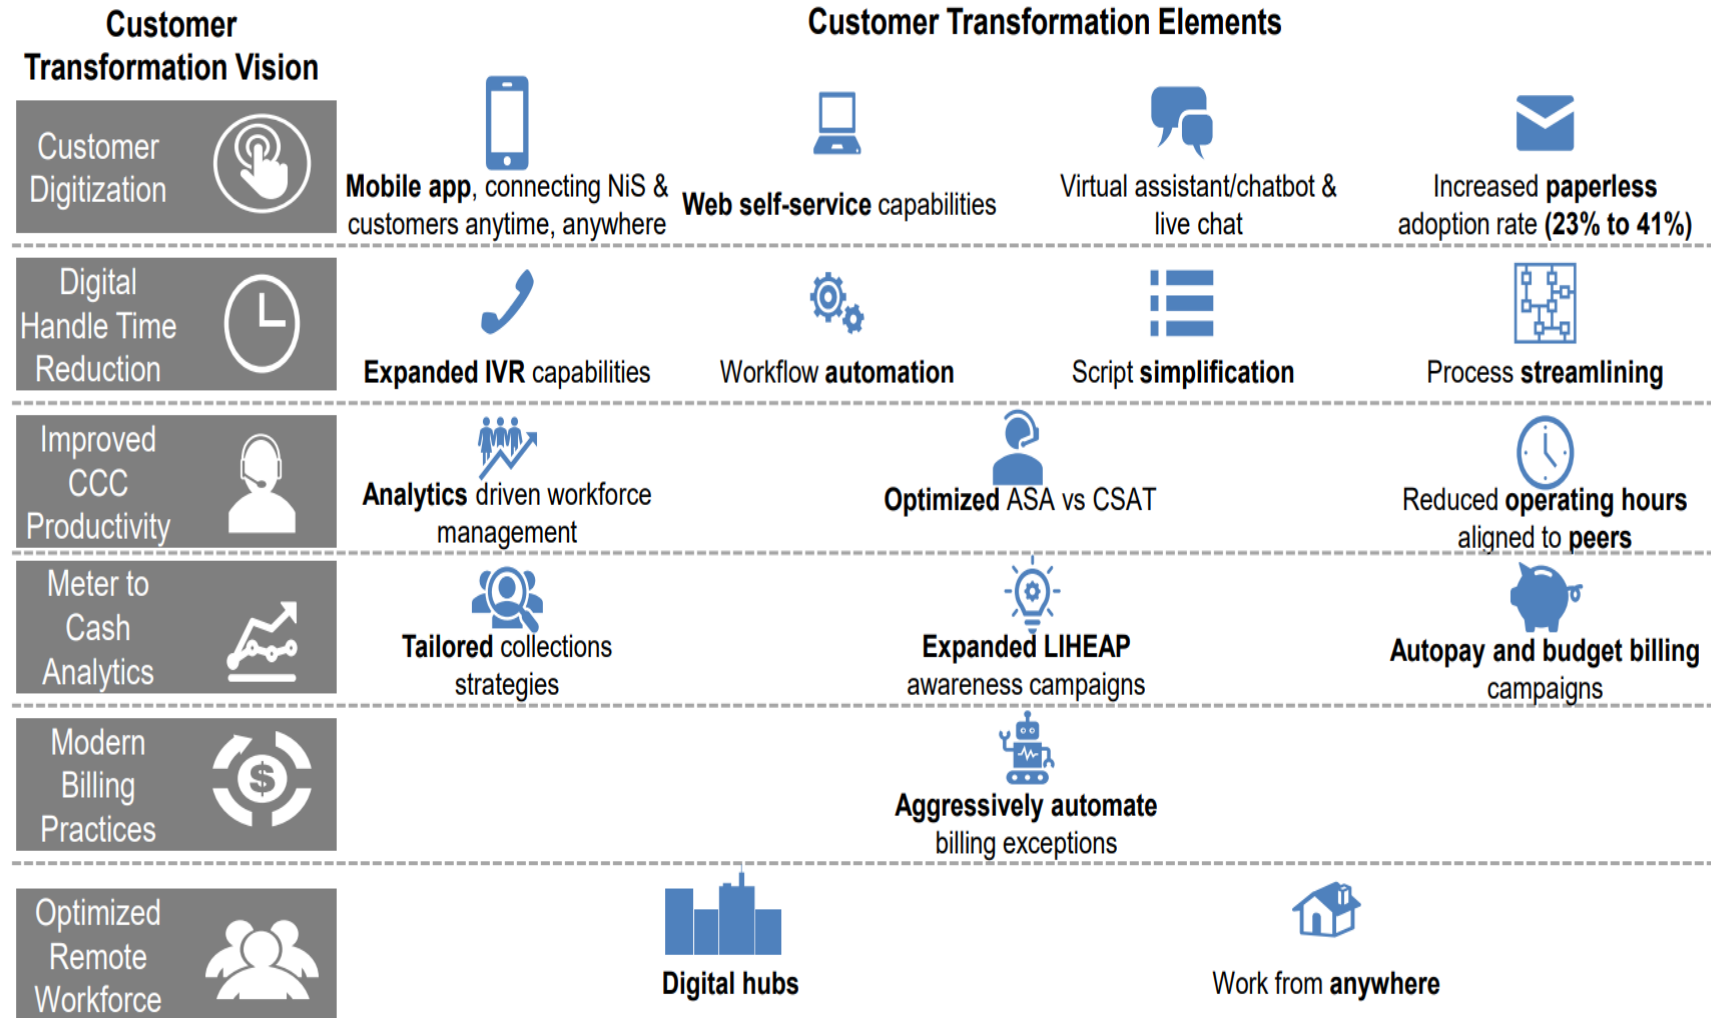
Customer Transformation Vision

Customer Transformation Elements

Customer Digitization

Mobile app, connecting NiS & customers anytime, anywhere

Web self-service capabilities

Virtual assistant/chatbot & live chat

Increased paperless adoption rate (23% to 41%)

Digital Handle Time Reduction

Expanded IVR capabilities

Workflow automation

Script simplification

Process streamlining

Improved CCC Productivity

Analytics driven workforce management

Optimized ASA vs CSAT

Reduced operating hours aligned to peers

Meter to Cash Analytics

Tailored collections strategies

Expanded LIHEAP awareness campaigns

Autopay and budget billing campaigns

Modern Billing Practices

Aggressively automate billing exceptions

Optimized Remote Workforce

Digital hubs

Work from anywhere